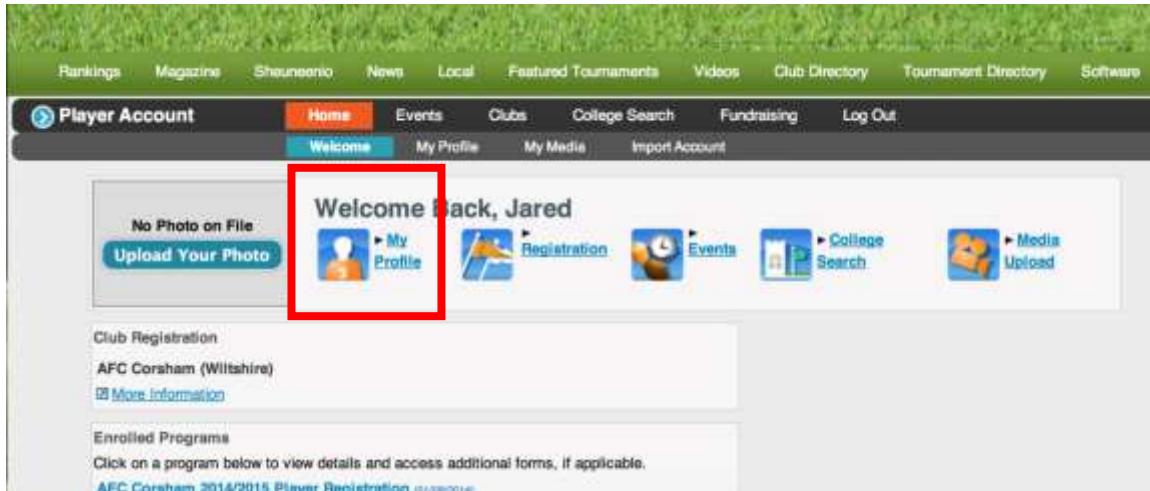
Rankings Magazine Sheuneenio News Local Featured Tournaments Videos Club Directory Tournament Directory Software

Player Account Home Events Clubs College Search Fundraising Log Out

Welcome My Profile My Media Import Account

No Photo on File
Upload Your Photo

Welcome Back, Jared

My Profile
Registration
Events
College Search
Media Upload

Club Registration
AFC Corsham (Wiltshire)
More Information

Enrolled Programs
Click on a program below to view details and access additional forms, if applicable.
AFC Corsham 2014/2015 Player Registration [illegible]